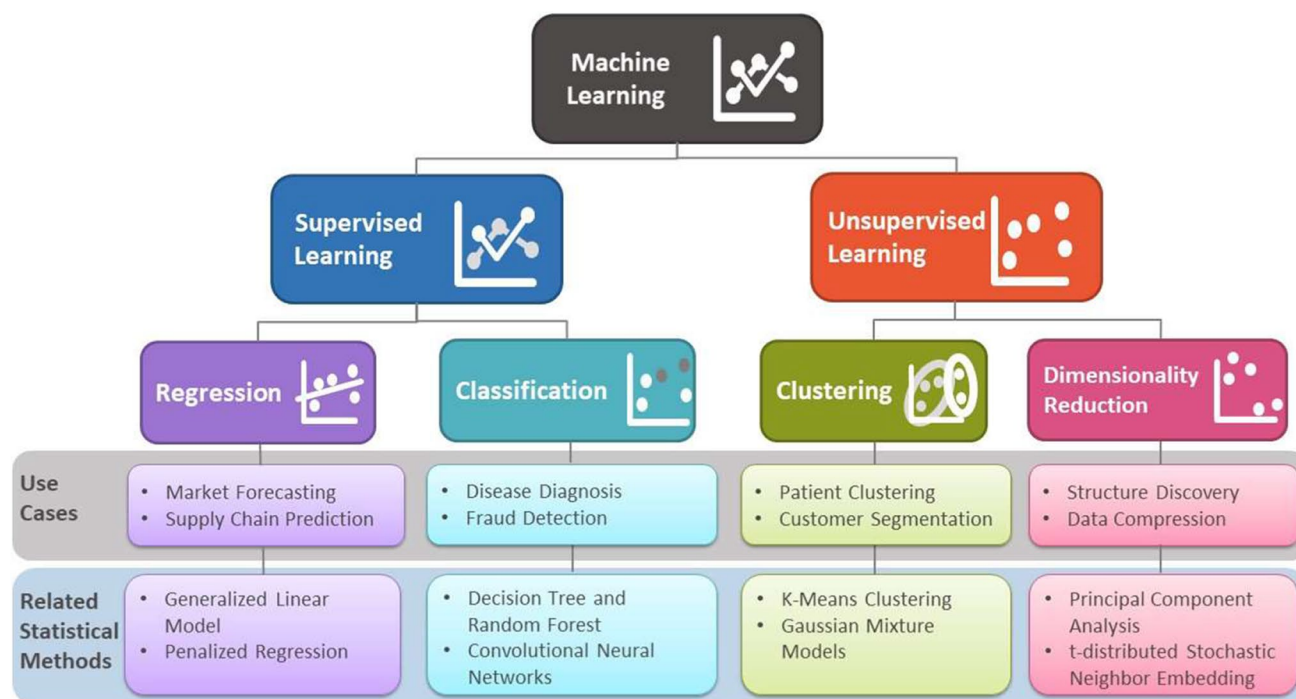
Machine Learning

Supervised Learning

Unsupervised Learning

Regression

Classification

Clustering

Dimensionality Reduction

Use Cases

• Market Forecasting
• Supply Chain Prediction

• Disease Diagnosis
• Fraud Detection

• Patient Clustering
• Customer Segmentation

• Structure Discovery
• Data Compression

Related Statistical Methods

• Generalized Linear Model
• Penalized Regression

• Decision Tree and Random Forest
• Convolutional Neural Networks

• K-Means Clustering
• Gaussian Mixture Models

• Principal Component Analysis
• t-distributed Stochastic Neighbor Embedding